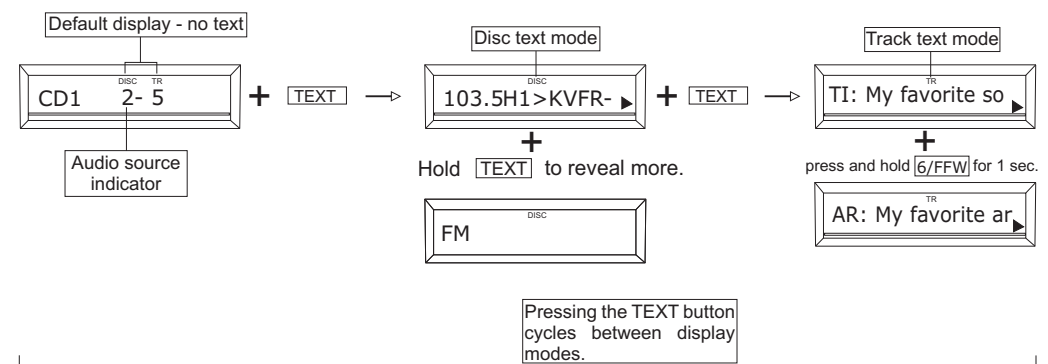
Default display - no text

DISC TR
CD1 2- 5

Audio source indicator

+ TEXT

Disc text mode

DISC
103.5H1>KVFR-

+

Hold TEXT to reveal more.

DISC
FM

+ TEXT

Track text mode

TR
TI: My favorite so

+

press and hold 6/FFW for 1 sec.

TR
AR: My favorite ar

Pressing the TEXT button cycles between display modes.